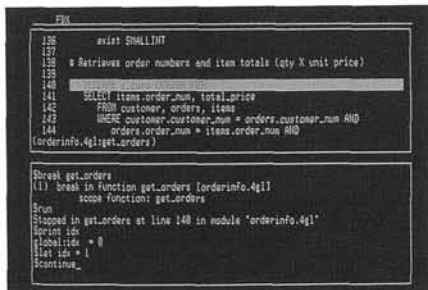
FDX

136        avist SMALLINT
137
138   # Retrieves order numbers and item totals (qty X unit price)
139
140        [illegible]
141           SELECT items.order_num, total_price
142              FROM customer, orders, items
143              WHERE customer.customer_num = orders.customer_num AND
144                 orders.order_num = items.order_num AND
(orderinfo.4gl:get_orders)

$break get_orders
(1) break in function get_orders [orderinfo.4gl]
        scope function: get_orders
$run
Stopped in get_orders at line 140 in module "orderinfo.4gl"
$print idx
global:idx = 0
$let idx = 1
$continue_